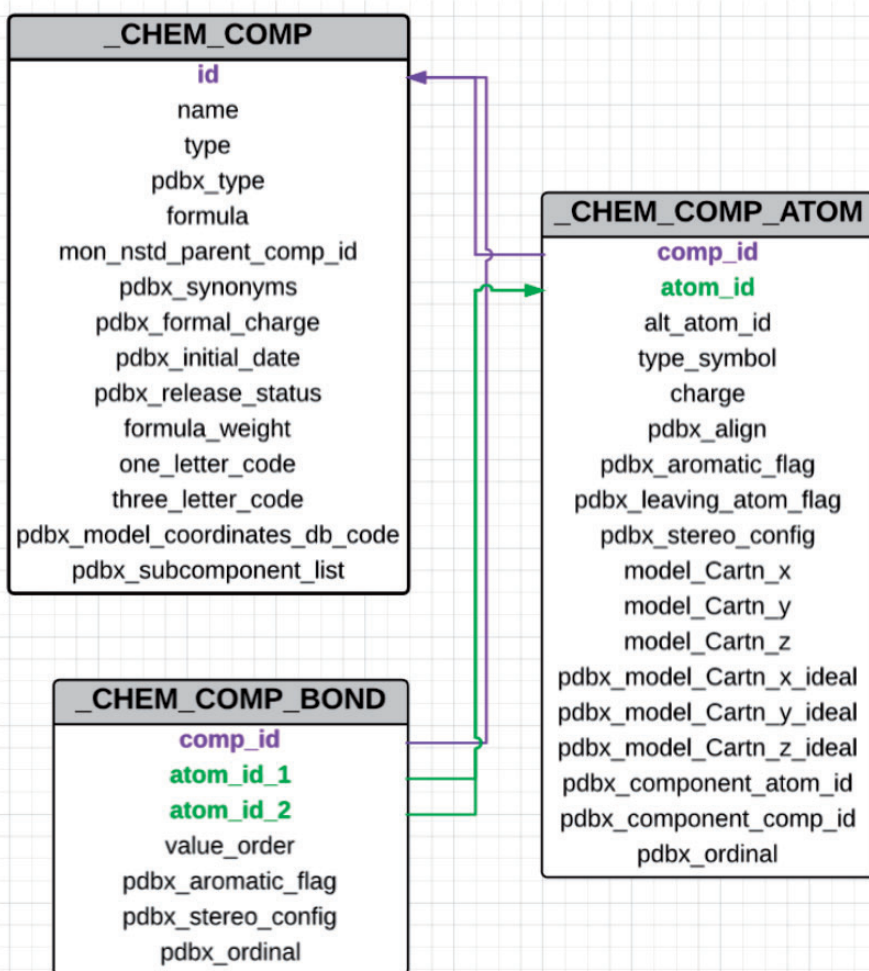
_CHEM_COMP
id
name
type
pdbx_type
formula
mon_nstd_parent_comp_id
pdbx_synonyms
pdbx_formal_charge
pdbx_initial_date
pdbx_release_status
formula_weight
one_letter_code
three_letter_code
pdbx_model_coordinates_db_code
pdbx_subcomponent_list

_CHEM_COMP_ATOM
comp_id
atom_id
alt_atom_id
type_symbol
charge
pdbx_align
pdbx_aromatic_flag
pdbx_leaving_atom_flag
pdbx_stereo_config
model_Cartn_x
model_Cartn_y
model_Cartn_z
pdbx_model_Cartn_x_ideal
pdbx_model_Cartn_y_ideal
pdbx_model_Cartn_z_ideal
pdbx_component_atom_id
pdbx_component_comp_id
pdbx_ordinal

_CHEM_COMP_BOND
comp_id
atom_id_1
atom_id_2
value_order
pdbx_aromatic_flag
pdbx_stereo_config
pdbx_ordinal